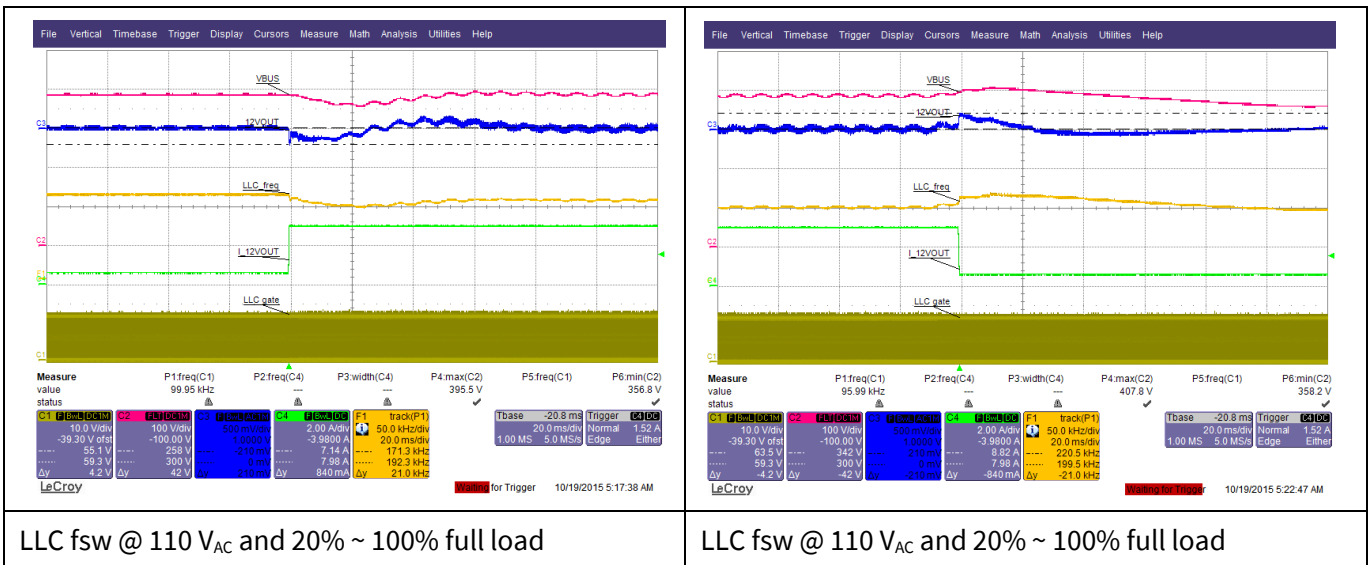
File Vertical Timebase Trigger Display Cursors Measure Math Analysis Utilities Help

VBUS
C3 12VOUT
LLC_freq
C2
I_12VOUT
F1
C4
LLC gate
C1

| Measure | P1:freq(C1) | P2:freq(C4) | P3:width(C4) | P4:max(C2) | P5:freq(C1) | P6:min(C2) |
|---|---|---|---|---|---|---|
| value | 99.95 kHz | --- | --- | 395.5 V | | 356.8 V |
| status | | | | ✔ | | ✔ |

C1 F BwL DC1M 10.0 V/div -39.30 V ofst 55.1 V 59.3 V Δy 4.2 V
C2 FLT DC1M 100 V/div -100.00 V 258 V 300 V Δy 42 V
C3 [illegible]
C4 F BwL DC 2.00 A/div -3.9800 A 7.14 A 7.98 A Δy 840 mA
F1 track(P1) 50.0 kHz/div 20.0 ms/div 171.3 kHz 192.3 kHz Δy 21.0 kHz
Tbase -20.8 ms 20.0 ms/div 1.00 MS 5.0 MS/s
Trigger C4 DC Normal 1.52 A Edge Either

LeCroy
Waiting for Trigger 10/19/2015 5:17:38 AM

LLC fsw @ 110 V$_{AC}$ and 20% ~ 100% full load

File Vertical Timebase Trigger Display Cursors Measure Math Analysis Utilities Help

VBUS
C3 12VOUT
LLC_freq
C2
I_12VOUT
C4
LLC gate
C1

| Measure | P1:freq(C1) | P2:freq(C4) | P3:width(C4) | P4:max(C2) | P5:freq(C1) | P6:min(C2) |
|---|---|---|---|---|---|---|
| value | 95.99 kHz | --- | --- | 407.8 V | | 358.2 V |
| status | | | | ✔ | | ✔ |

C1 F BwL DC1M 10.0 V/div -39.30 V ofst 63.5 V 59.3 V Δy -4.2 V
C2 FLT DC1M 100 V/div -100.00 V 342 V 300 V Δy -42 V
C3 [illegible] 1.3000 V -210 mV 0 mV 210 mV
C4 F BwL DC 2.00 A/div -3.9800 A 8.82 A 7.98 A Δy -840 mA
F1 track(P1) 50.0 kHz/div 20.0 ms/div 220.5 kHz 199.5 kHz Δy -21.0 kHz
Tbase -20.8 ms 20.0 ms/div 1.00 MS 5.0 MS/s
Trigger C4 DC Normal 1.52 A Edge Either

LeCroy
Waiting for Trigger 10/19/2015 5:22:47 AM

LLC fsw @ 110 V$_{AC}$ and 20% ~ 100% full load